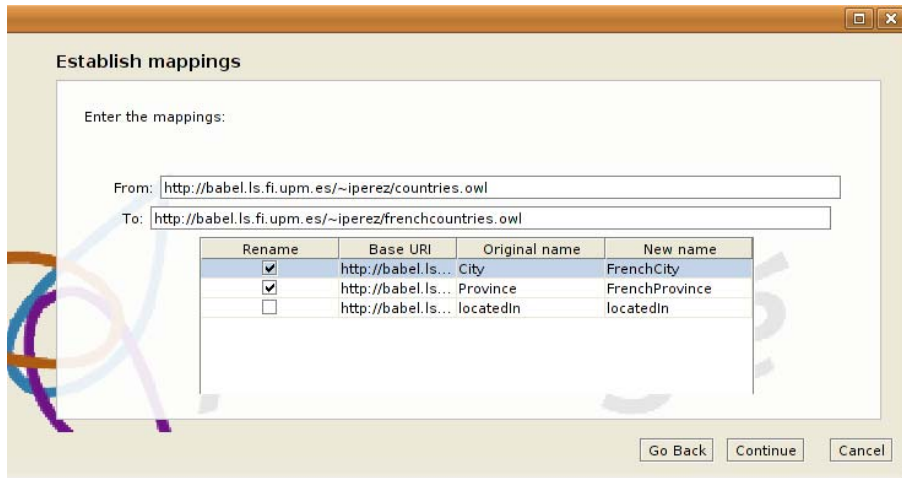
Establish mappings

Enter the mappings:

From: http://babel.ls.fi.upm.es/~iperez/countries.owl

To: http://babel.ls.fi.upm.es/~iperez/frenchcountries.owl

| Rename | Base URI | Original name | New name |
|---|---|---|---|
| ☑ | http://babel.ls... | City | FrenchCity |
| ☑ | http://babel.ls... | Province | FrenchProvince |
| ☐ | http://babel.ls... | locatedIn | locatedIn |

Go Back Continue Cancel